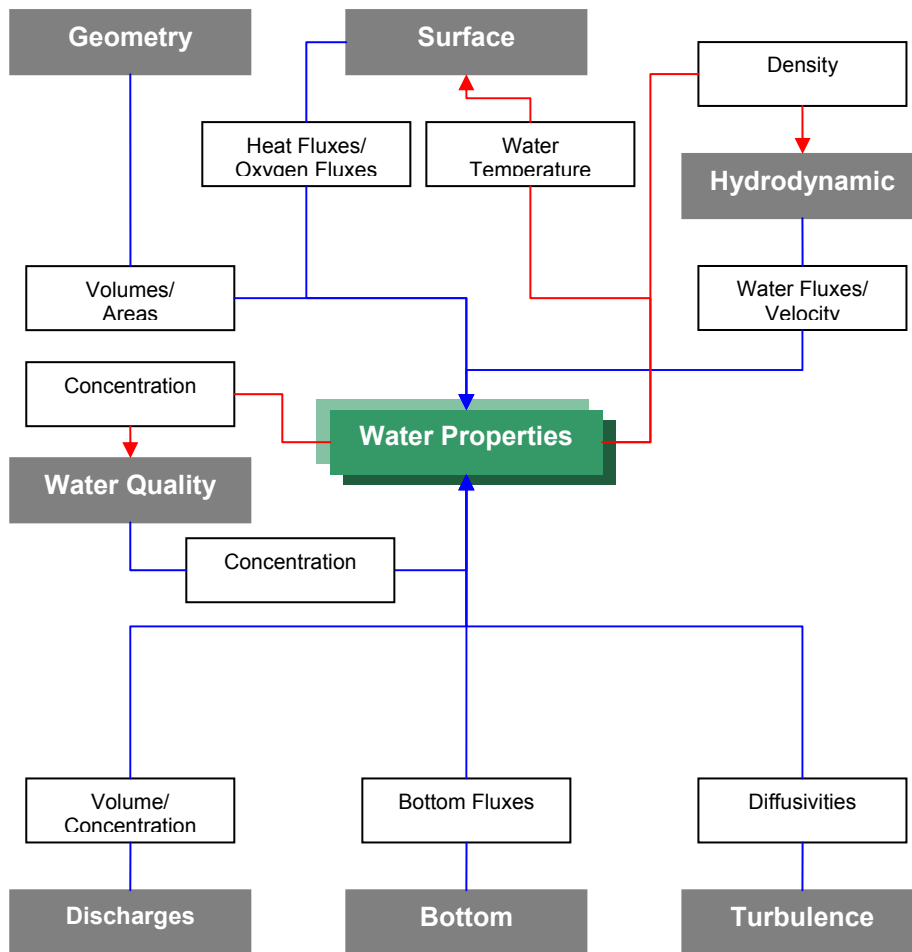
Geometry

Surface

Density

Heat Fluxes/
Oxygen Fluxes

Water
Temperature

Hydrodynamic

Volumes/
Areas

Water Fluxes/
Velocity

Concentration

Water Properties

Water Quality

Concentration

Volume/
Concentration

Bottom Fluxes

Diffusivities

Discharges

Bottom

Turbulence